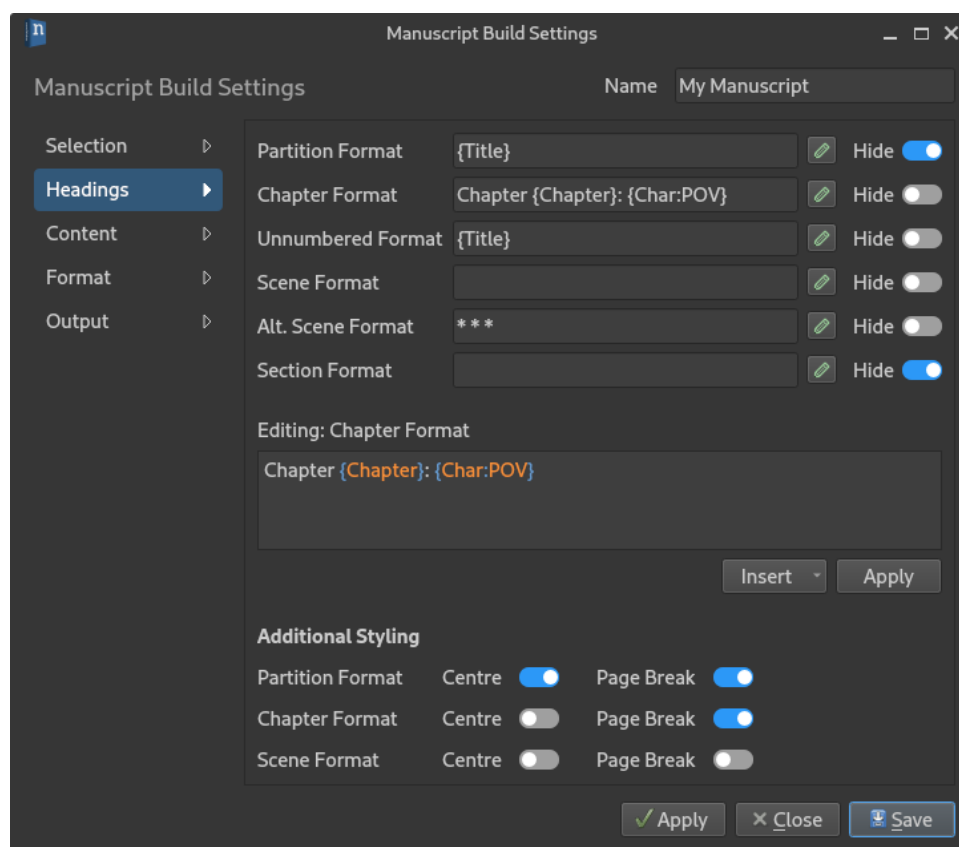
Manuscript Build Settings

Manuscript Build Settings

Name My Manuscript

Selection
Headings
Content
Format
Output

Partition Format {Title} Hide
Chapter Format Chapter {Chapter}: {Char:POV} Hide
Unnumbered Format {Title} Hide
Scene Format Hide
Alt. Scene Format * * * Hide
Section Format Hide

Editing: Chapter Format

Chapter {Chapter}: {Char:POV}

Insert Apply

Additional Styling

Partition Format Centre Page Break
Chapter Format Centre Page Break
Scene Format Centre Page Break

Apply Close Save